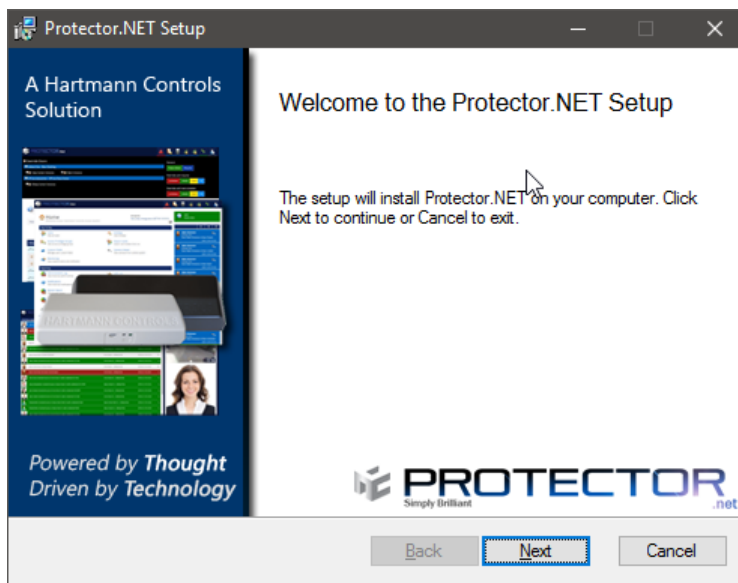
Protector.NET Setup

A Hartmann Controls Solution

Welcome to the Protector.NET Setup

The setup will install Protector.NET on your computer. Click Next to continue or Cancel to exit.

HARTMANN CONTROLS

Powered by Thought
Driven by Technology

PROTECTOR
Simply Brilliant
.net

Back
Next
Cancel